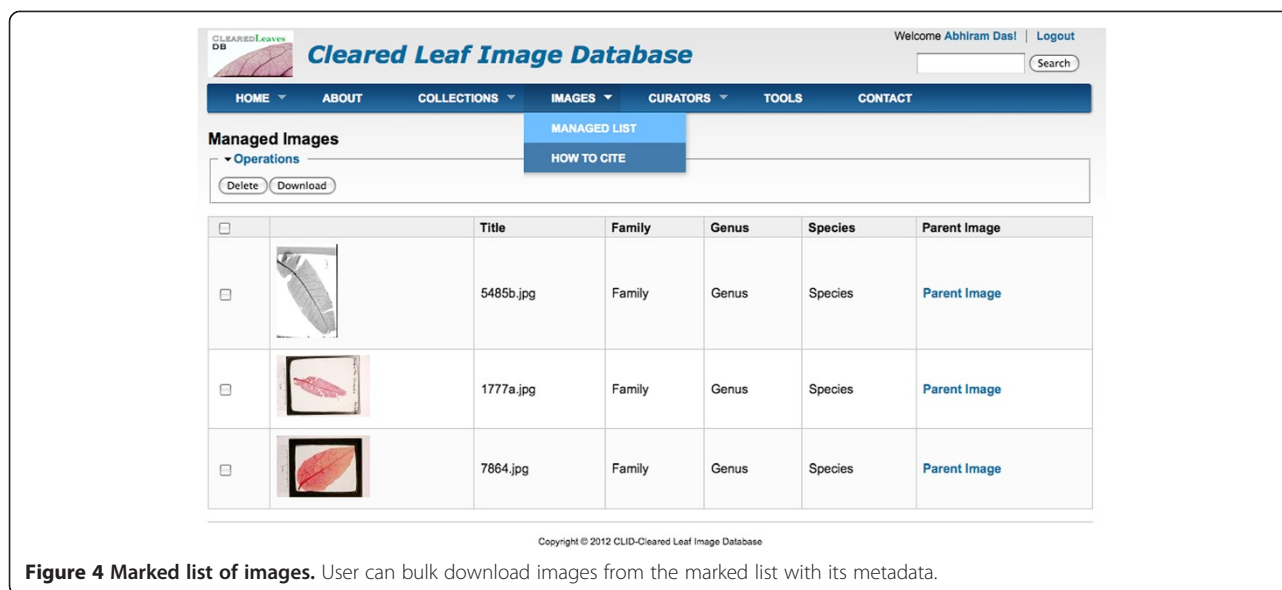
CLEAREDLeaves DB

Cleared Leaf Image Database

Welcome Abhiram Das! | Logout

Search

HOME ▾ ABOUT COLLECTIONS ▾ IMAGES ▾ CURATORS ▾ TOOLS CONTACT

MANAGED LIST
HOW TO CITE

Managed Images

▾ Operations

Delete Download

| | | Title | Family | Genus | Species | Parent Image |
|---|---|---|---|---|---|---|
| | | 5485b.jpg | Family | Genus | Species | Parent Image |
| | | 1777a.jpg | Family | Genus | Species | Parent Image |
| | | 7864.jpg | Family | Genus | Species | Parent Image |

Copyright © 2012 CLID-Cleared Leaf Image Database

**Figure 4 Marked list of images.** User can bulk download images from the marked list with its metadata.